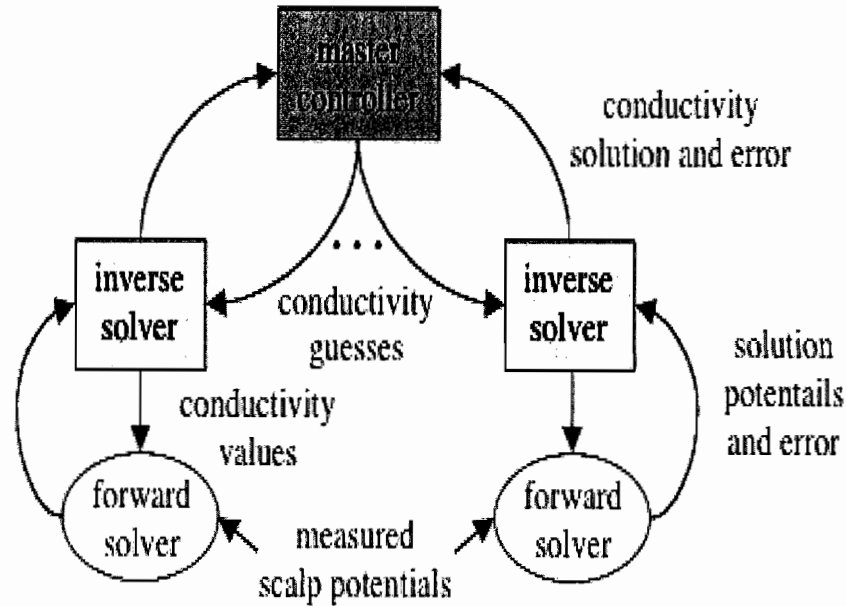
master controller

conductivity solution and error

inverse solver

...

conductivity guesses

inverse solver

solution potentails and error

conductivity values

forward solver

measured scalp potentials

forward solver